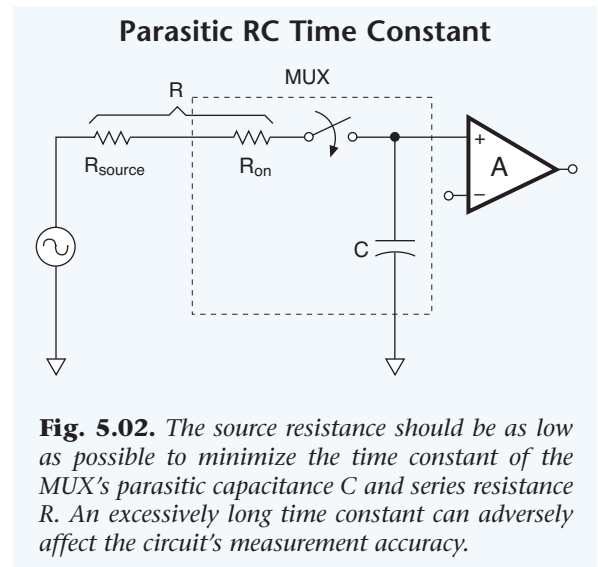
Parasitic RC Time Constant

R

MUX

$R_{source}$

$R_{on}$

+

A

−

C

**Fig. 5.02.** *The source resistance should be as low as possible to minimize the time constant of the MUX's parasitic capacitance C and series resistance R. An excessively long time constant can adversely affect the circuit's measurement accuracy.*